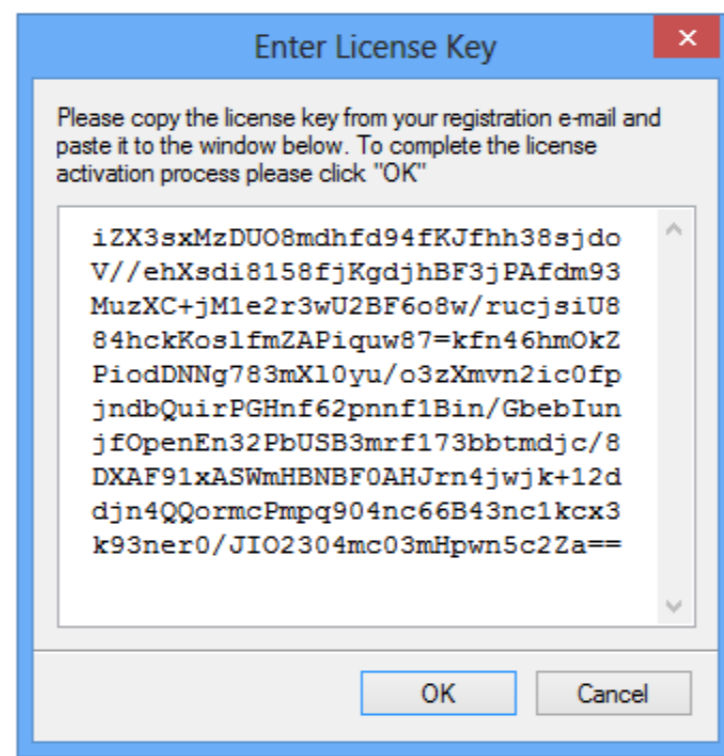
Enter License Key

Please copy the license key from your registration e-mail and paste it to the window below. To complete the license activation process please click "OK"

iZX3sxMzDUO8mdhfd94fKJfhh38sjdo
V//ehXsdi8158fjKgdjhBF3jPAfdm93
MuzXC+jM1e2r3wU2BF6o8w/rucjsiU8
84hckKoslfmZAPiquw87=kfn46hmOkZ
PiodDNNg783mXl0yu/o3zXmvn2ic0fp
jndbQuirPGHnf62pnnf1Bin/GbebIun
jfOpenEn32PbUSB3mrf173bbtmdjc/8
DXAF91xASWmHBNBF0AHJrn4jwjk+12d
djn4QQormcPmpq904nc66B43nc1kcx3
k93ner0/JIO2304mc03mHpwn5c2Za==

OK
Cancel